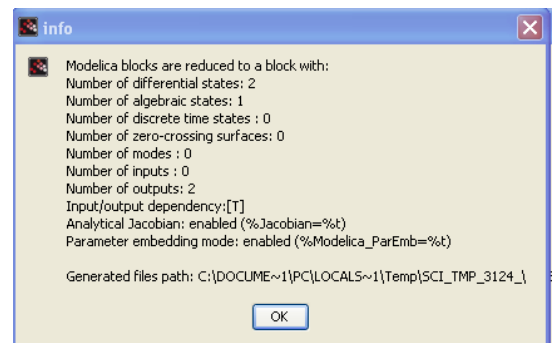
info

Modelica blocks are reduced to a block with:
Number of differential states: 2
Number of algebraic states: 1
Number of discrete time states : 0
Number of zero-crossing surfaces: 0
Number of modes : 0
Number of inputs : 0
Number of outputs: 2
Input/output dependency:[T]
Analytical Jacobian: enabled (%Jacobian=%t)
Parameter embedding mode: enabled (%Modelica_ParEmb=%t)

Generated files path: C:\DOCUME~1\PC\LOCALS~1\Temp\SCI_TMP_3124_\

OK